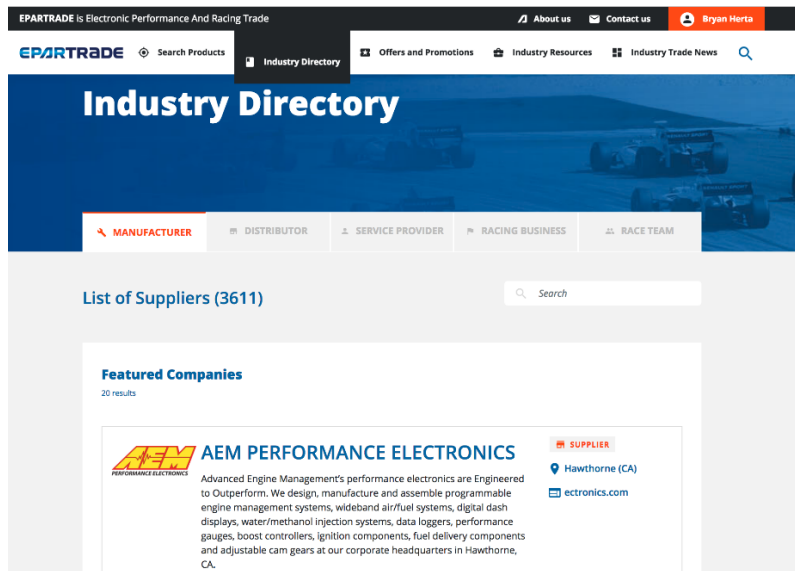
EPARTRADE is Electronic Performance And Racing Trade

About us Contact us Bryan Herta

EPARTRADE Search Products Industry Directory Offers and Promotions Industry Resources Industry Trade News

Industry Directory

MANUFACTURER DISTRIBUTOR SERVICE PROVIDER RACING BUSINESS RACE TEAM

List of Suppliers (3611)

Search

Featured Companies

20 results

AEM PERFORMANCE ELECTRONICS

AEM PERFORMANCE ELECTRONICS

SUPPLIER

Hawthorne (CA)

ectronics.com

Advanced Engine Management's performance electronics are Engineered to Outperform. We design, manufacture and assemble programmable engine management systems, wideband air/fuel systems, digital dash displays, water/methanol injection systems, data loggers, performance gauges, boost controllers, ignition components, fuel delivery components and adjustable cam gears at our corporate headquarters in Hawthorne, CA.